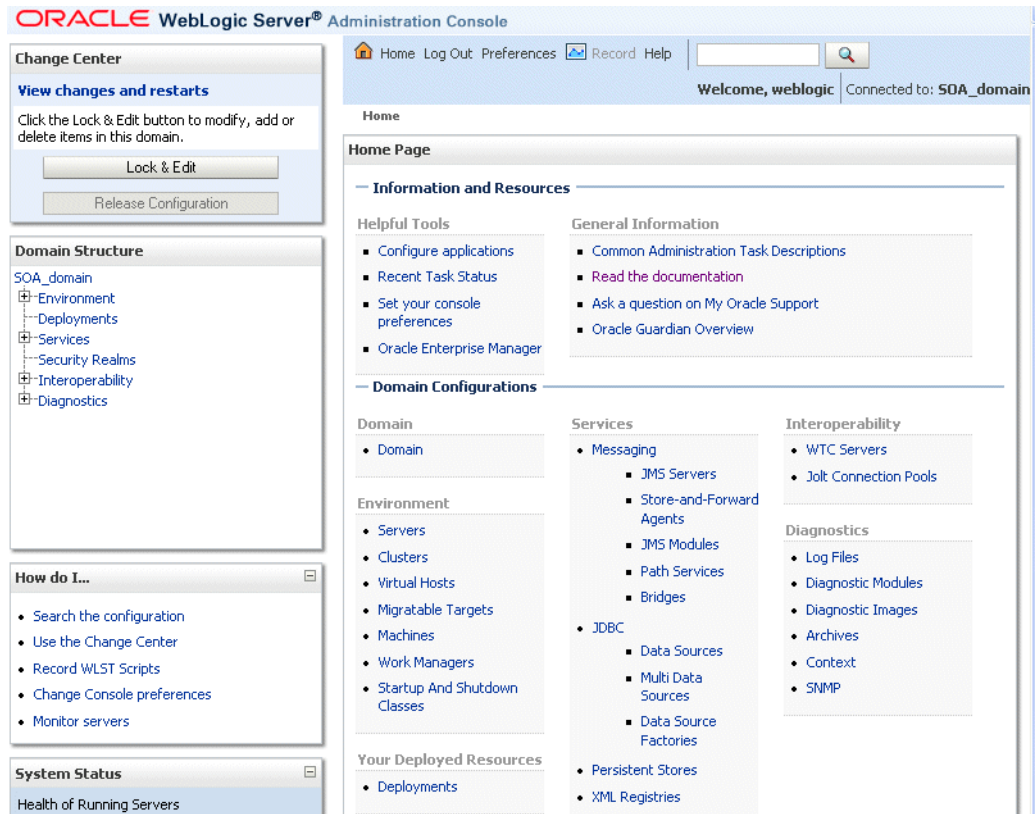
ORACLE WebLogic Server® Administration Console

Change Center

View changes and restarts

Click the Lock & Edit button to modify, add or delete items in this domain.

Lock & Edit

Release Configuration

Domain Structure

SOA_domain
Environment
Deployments
Services
Security Realms
Interoperability
Diagnostics

How do I...

- Search the configuration
- Use the Change Center
- Record WLST Scripts
- Change Console preferences
- Monitor servers

System Status

Health of Running Servers

Home Log Out Preferences Record Help

Welcome, weblogic Connected to: SOA_domain

Home

Home Page

Information and Resources

Helpful Tools

- Configure applications
- Recent Task Status
- Set your console preferences
- Oracle Enterprise Manager

General Information

- Common Administration Task Descriptions
- Read the documentation
- Ask a question on My Oracle Support
- Oracle Guardian Overview

Domain Configurations

Domain

- Domain

Environment

- Servers
- Clusters
- Virtual Hosts
- Migratable Targets
- Machines
- Work Managers
- Startup And Shutdown Classes

Your Deployed Resources

- Deployments

Services

- Messaging
  - JMS Servers
  - Store-and-Forward Agents
  - JMS Modules
  - Path Services
  - Bridges
- JDBC
  - Data Sources
  - Multi Data Sources
  - Data Source Factories
- Persistent Stores
- XML Registries

Interoperability

- WTC Servers
- Jolt Connection Pools

Diagnostics

- Log Files
- Diagnostic Modules
- Diagnostic Images
- Archives
- Context
- SNMP